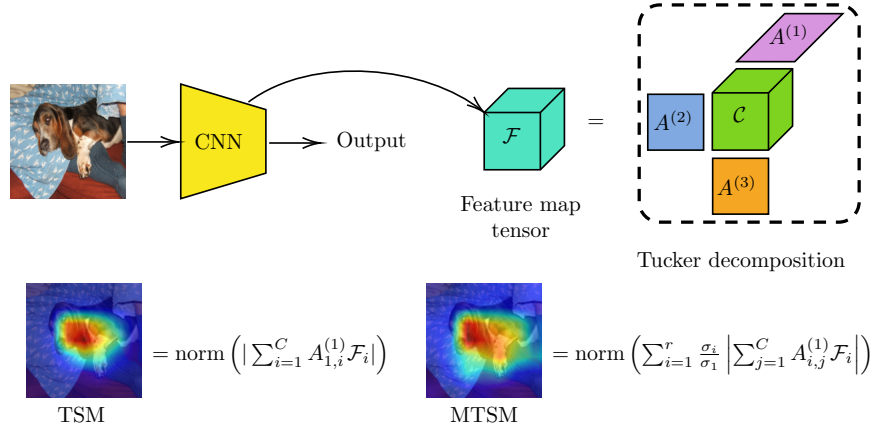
$A^{(1)}$

CNN

Output

$\mathcal{F}$

=

$A^{(2)}$

$\mathcal{C}$

$A^{(3)}$

Feature map tensor

Tucker decomposition

$= \text{norm}\left(\left|\sum_{i=1}^{C} A_{1,i}^{(1)} \mathcal{F}_i\right|\right)$

TSM

$= \text{norm}\left(\sum_{i=1}^{r} \frac{\sigma_i}{\sigma_1} \left|\sum_{j=1}^{C} A_{i,j}^{(1)} \mathcal{F}_i\right|\right)$

MTSM